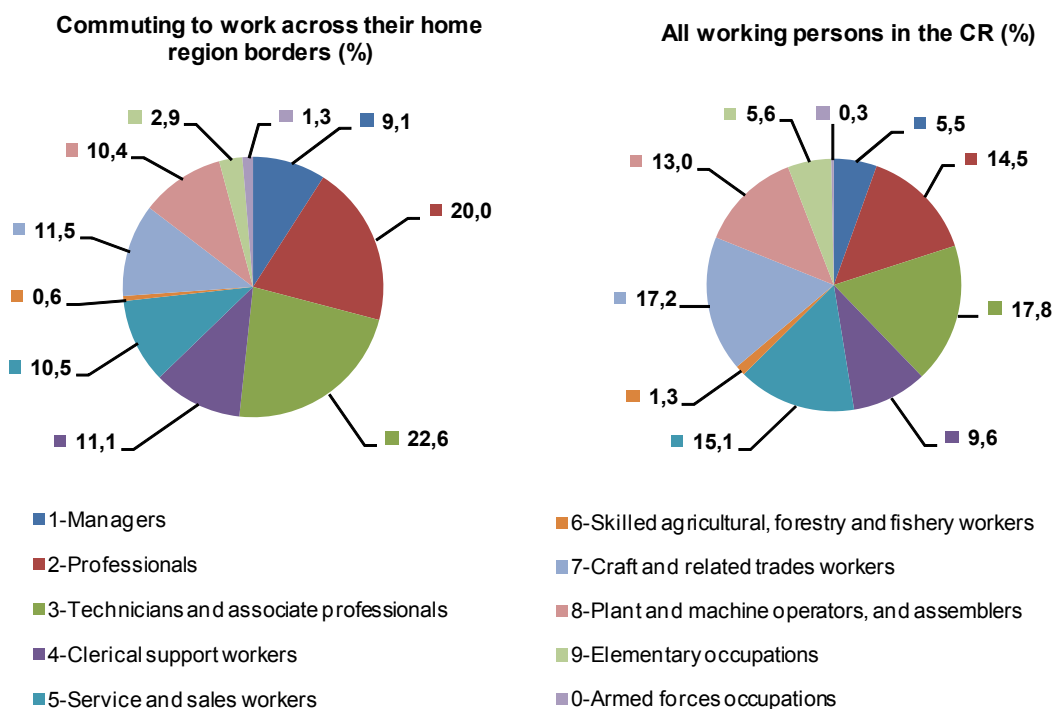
Commuting to work across their home region borders (%)

2,9
1,3
9,1
10,4
20,0
11,5
0,6
10,5
11,1
22,6

All working persons in the CR (%)

5,6
0,3
5,5
13,0
14,5
17,2
17,8
1,3
15,1
9,6

1-Managers
2-Professionals
3-Technicians and associate professionals
4-Clerical support workers
5-Service and sales workers
6-Skilled agricultural, forestry and fishery workers
7-Craft and related trades workers
8-Plant and machine operators, and assemblers
9-Elementary occupations
0-Armed forces occupations